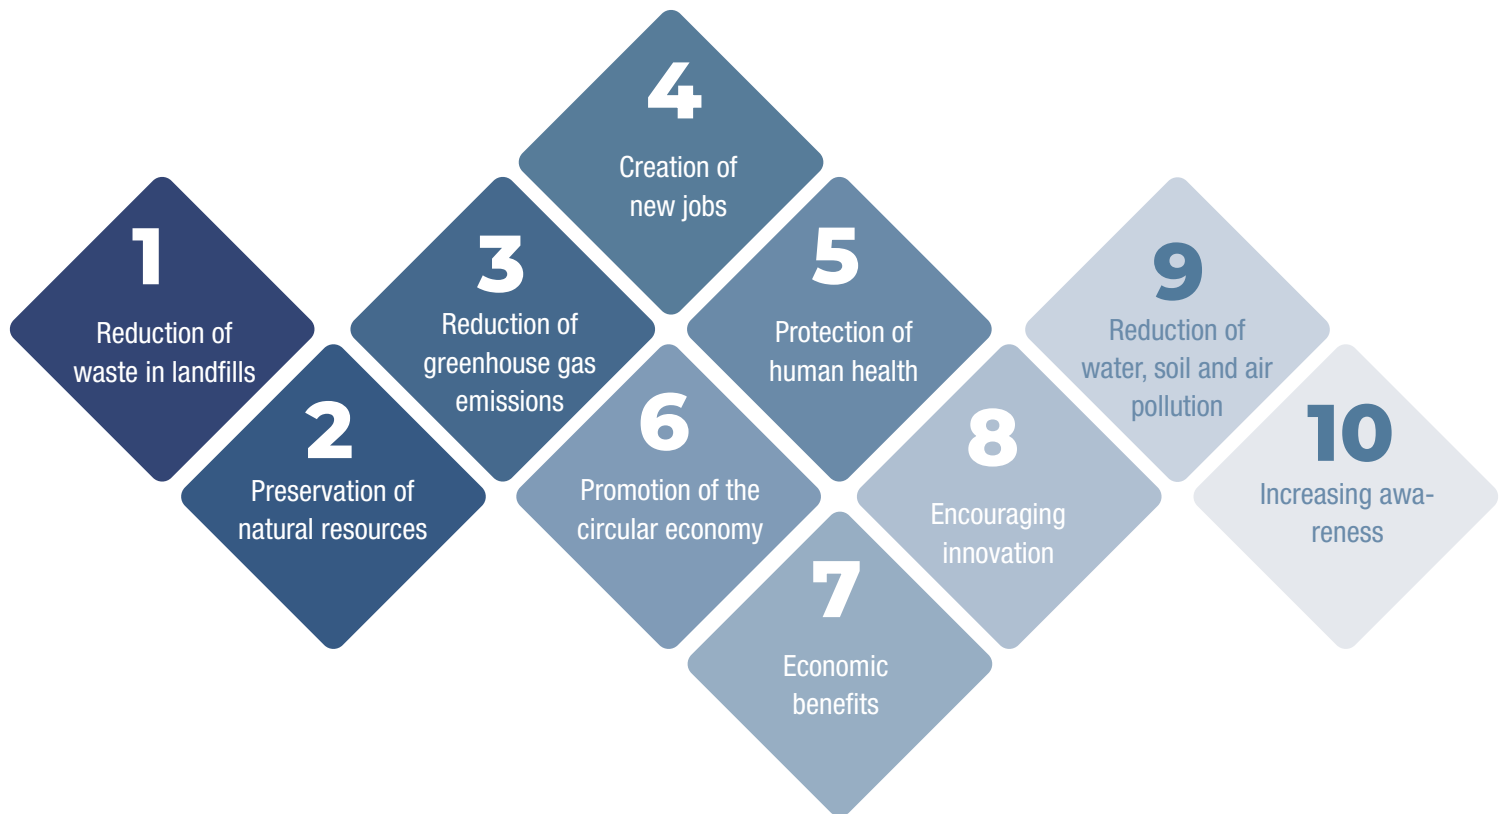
1
Reduction of waste in landfills

2
Preservation of natural resources

3
Reduction of greenhouse gas emissions

4
Creation of new jobs

5
Protection of human health

6
Promotion of the circular economy

7
Economic benefits

8
Encouraging innovation

9
Reduction of water, soil and air pollution

10
Increasing awareness